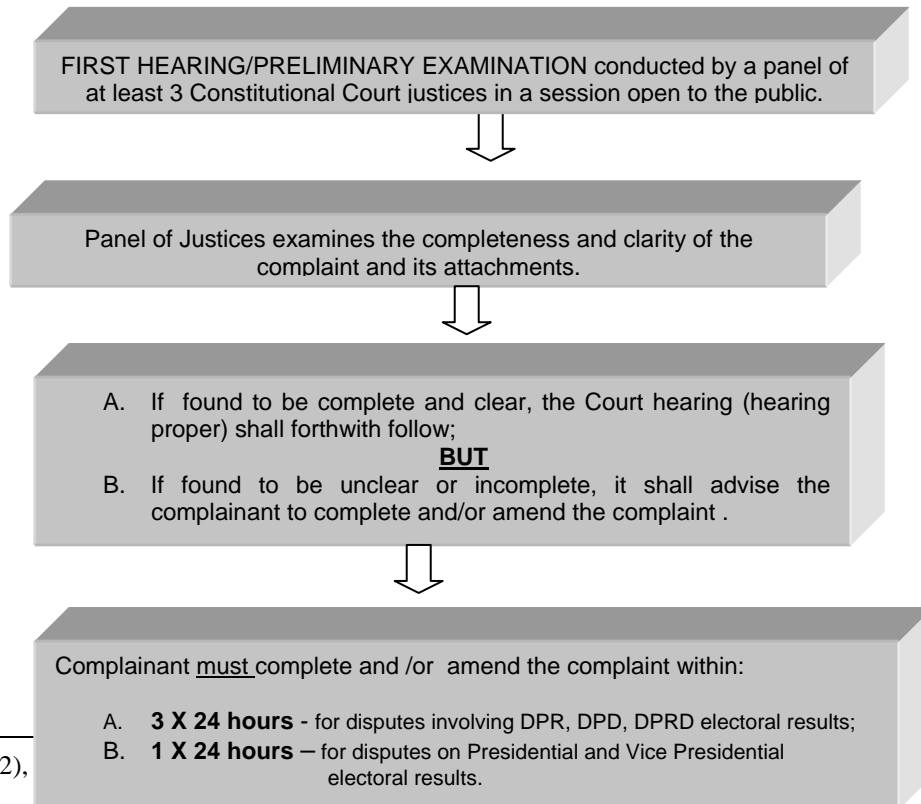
FIRST HEARING/PRELIMINARY EXAMINATION conducted by a panel of at least 3 Constitutional Court justices in a session open to the public.

Panel of Justices examines the completeness and clarity of the complaint and its attachments.

A. If found to be complete and clear, the Court hearing (hearing proper) shall forthwith follow;

BUT

B. If found to be unclear or incomplete, it shall advise the complainant to complete and/or amend the complaint .

Complainant must complete and /or amend the complaint within:

A. **3 X 24 hours** - for disputes involving DPR, DPD, DPRD electoral results;

B. **1 X 24 hours** – for disputes on Presidential and Vice Presidential electoral results.

2),